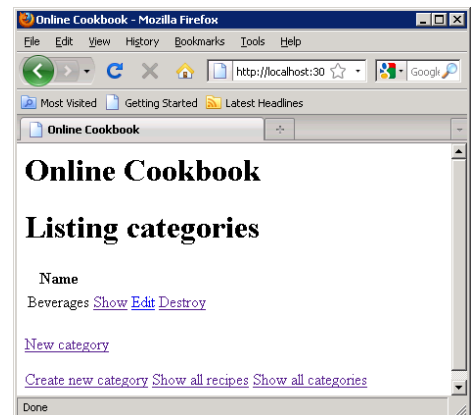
Online Cookbook - Mozilla Firefox

File Edit View History Bookmarks Tools Help

http://localhost:30

Google

Most Visited Getting Started Latest Headlines

Online Cookbook

# Online Cookbook

# Listing categories

| Name |
|---|
| Beverages Show Edit Destroy |

New category

Create new category Show all recipes Show all categories

Done